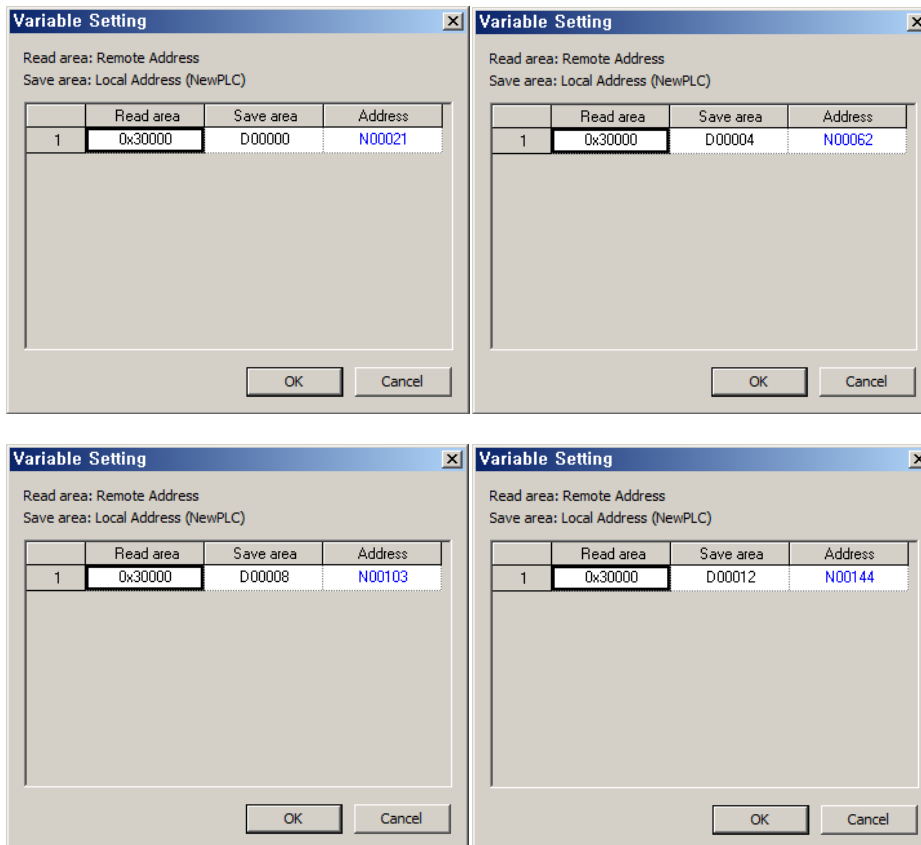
Variable Setting

Read area: Remote Address
Save area: Local Address (NewPLC)

| | Read area | Save area | Address |
|---|---|---|---|
| 1 | 0x30000 | D00000 | N00021 |

OK Cancel

Variable Setting

Read area: Remote Address
Save area: Local Address (NewPLC)

| | Read area | Save area | Address |
|---|---|---|---|
| 1 | 0x30000 | D00004 | N00062 |

OK Cancel

Variable Setting

Read area: Remote Address
Save area: Local Address (NewPLC)

| | Read area | Save area | Address |
|---|---|---|---|
| 1 | 0x30000 | D00008 | N00103 |

OK Cancel

Variable Setting

Read area: Remote Address
Save area: Local Address (NewPLC)

| | Read area | Save area | Address |
|---|---|---|---|
| 1 | 0x30000 | D00012 | N00144 |

OK Cancel